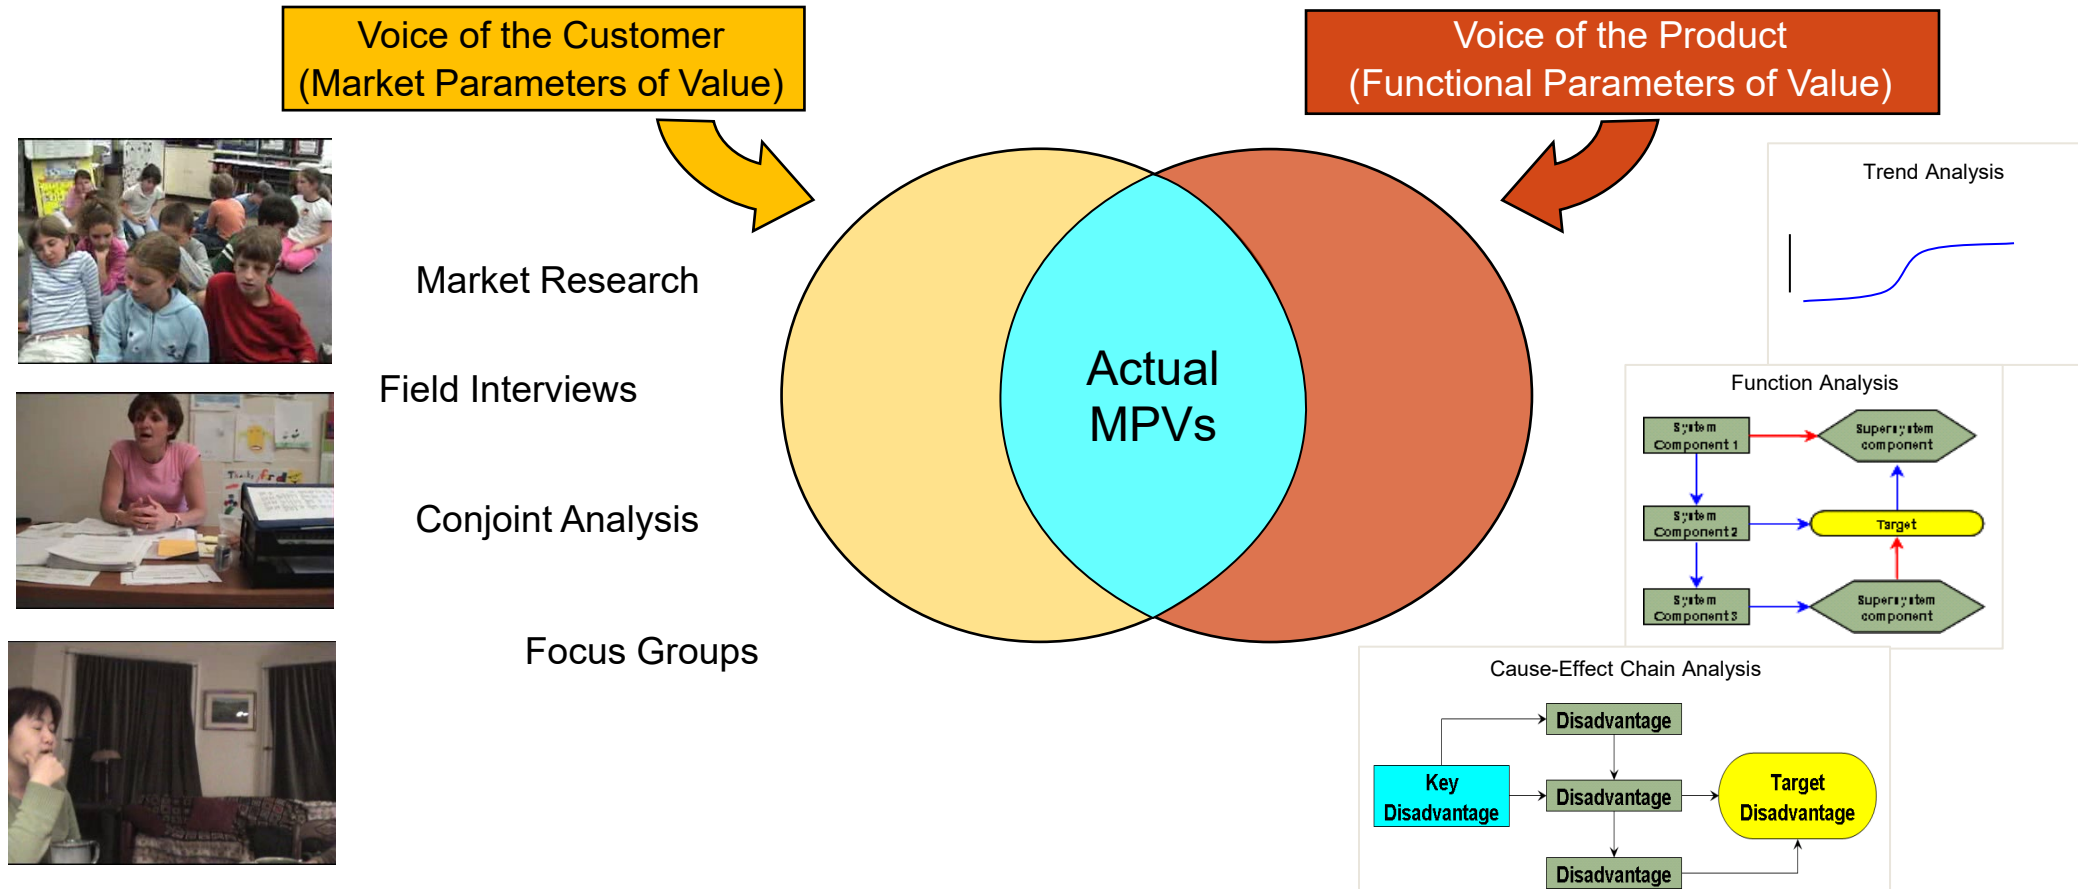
Voice of the Customer
(Market Parameters of Value)

Voice of the Product
(Functional Parameters of Value)

Market Research

Field Interviews

Conjoint Analysis

Focus Groups

Actual MPVs

Trend Analysis

Function Analysis

System Component 1

Supersystem component

System Component 2

Target

System Component 3

Supersystem component

Cause-Effect Chain Analysis

Disadvantage

Key Disadvantage

Disadvantage

Target Disadvantage

Disadvantage